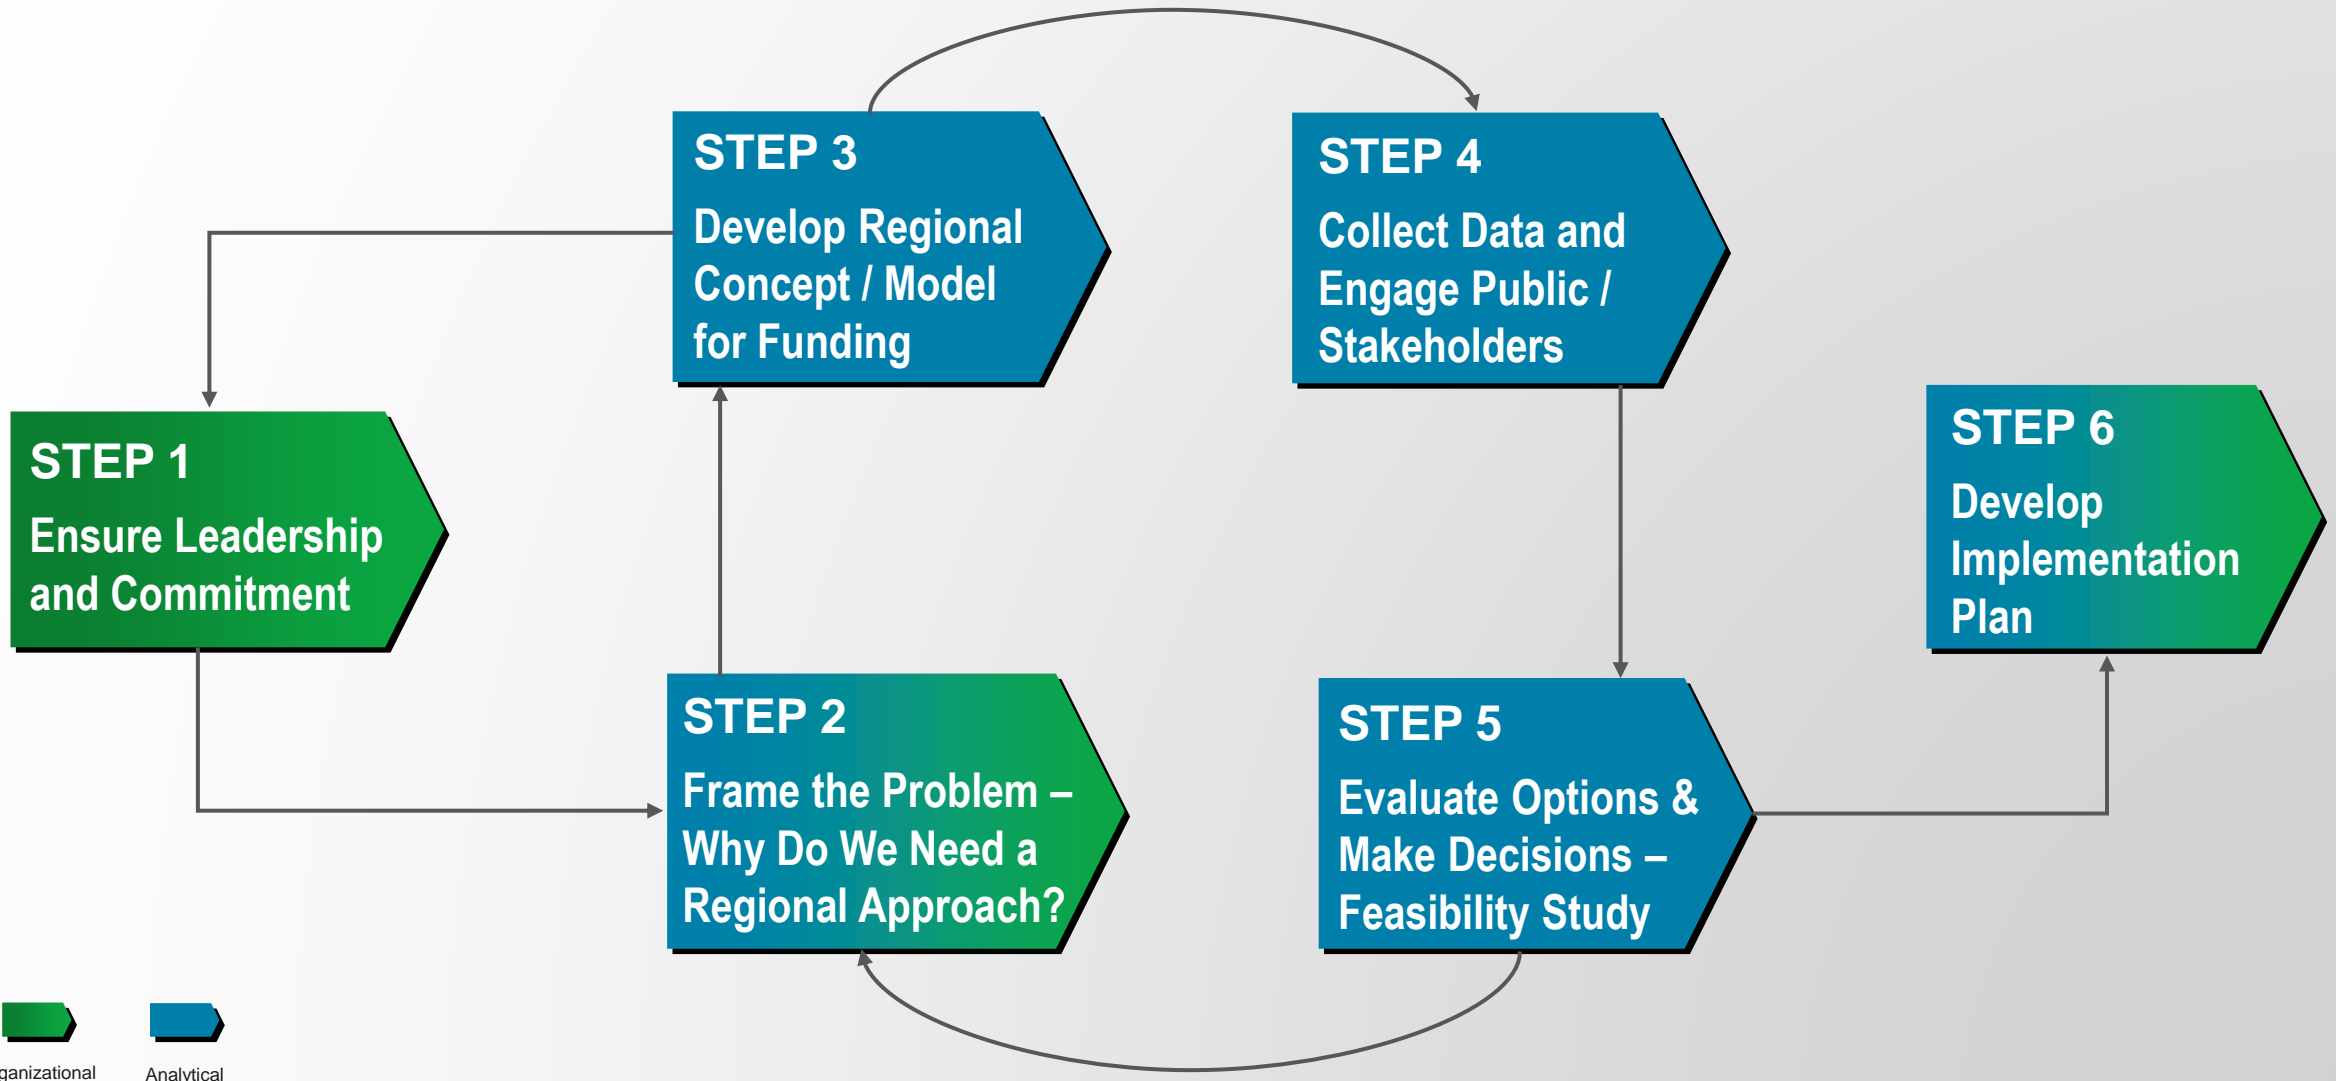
STEP 3
Develop Regional Concept / Model for Funding

STEP 4
Collect Data and Engage Public / Stakeholders

STEP 1
Ensure Leadership and Commitment

STEP 6
Develop Implementation Plan

STEP 2
Frame the Problem – Why Do We Need a Regional Approach?

STEP 5
Evaluate Options & Make Decisions – Feasibility Study

ganizational

Analytical